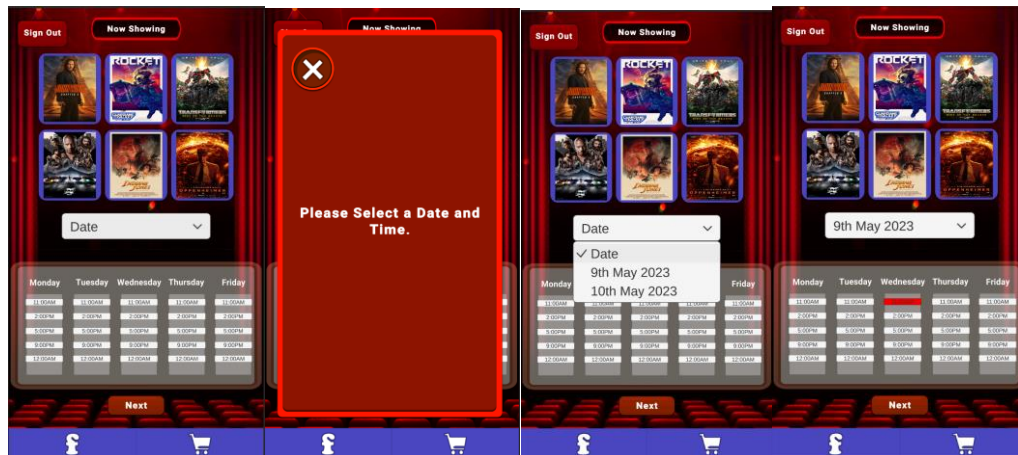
Sign Out
Now Showing
ROCKET
Date
Monday Tuesday Wednesday Thursday Friday
11:00AM 11:00AM 11:00AM 11:00AM 11:00AM
2:00PM 2:00PM 2:00PM 2:00PM 2:00PM
5:00PM 5:00PM 5:00PM 5:00PM 5:00PM
9:00PM 9:00PM 9:00PM 9:00PM 9:00PM
12:00AM 12:00AM 12:00AM 12:00AM 12:00AM
Next
£

Now Showing
Please Select a Date and Time.

Sign Out
Now Showing
ROCKET
Date
✓ Date
9th May 2023
10th May 2023
Monday Friday
11:00AM 11:00AM
2:00PM 2:00PM 2:00PM 2:00PM 2:00PM
5:00PM 5:00PM 5:00PM 5:00PM 5:00PM
9:00PM 9:00PM 9:00PM 9:00PM 9:00PM
12:00AM 12:00AM 12:00AM 12:00AM 12:00AM
Next
£

Sign Out
Now Showing
ROCKET
9th May 2023
Monday Tuesday Wednesday Thursday Friday
11:00AM 11:00AM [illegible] 11:00AM 11:00AM
2:00PM 2:00PM 2:00PM 2:00PM 2:00PM
5:00PM 5:00PM 5:00PM 5:00PM 5:00PM
9:00PM 9:00PM 9:00PM 9:00PM 9:00PM
12:00AM 12:00AM 12:00AM 12:00AM 12:00AM
Next
£